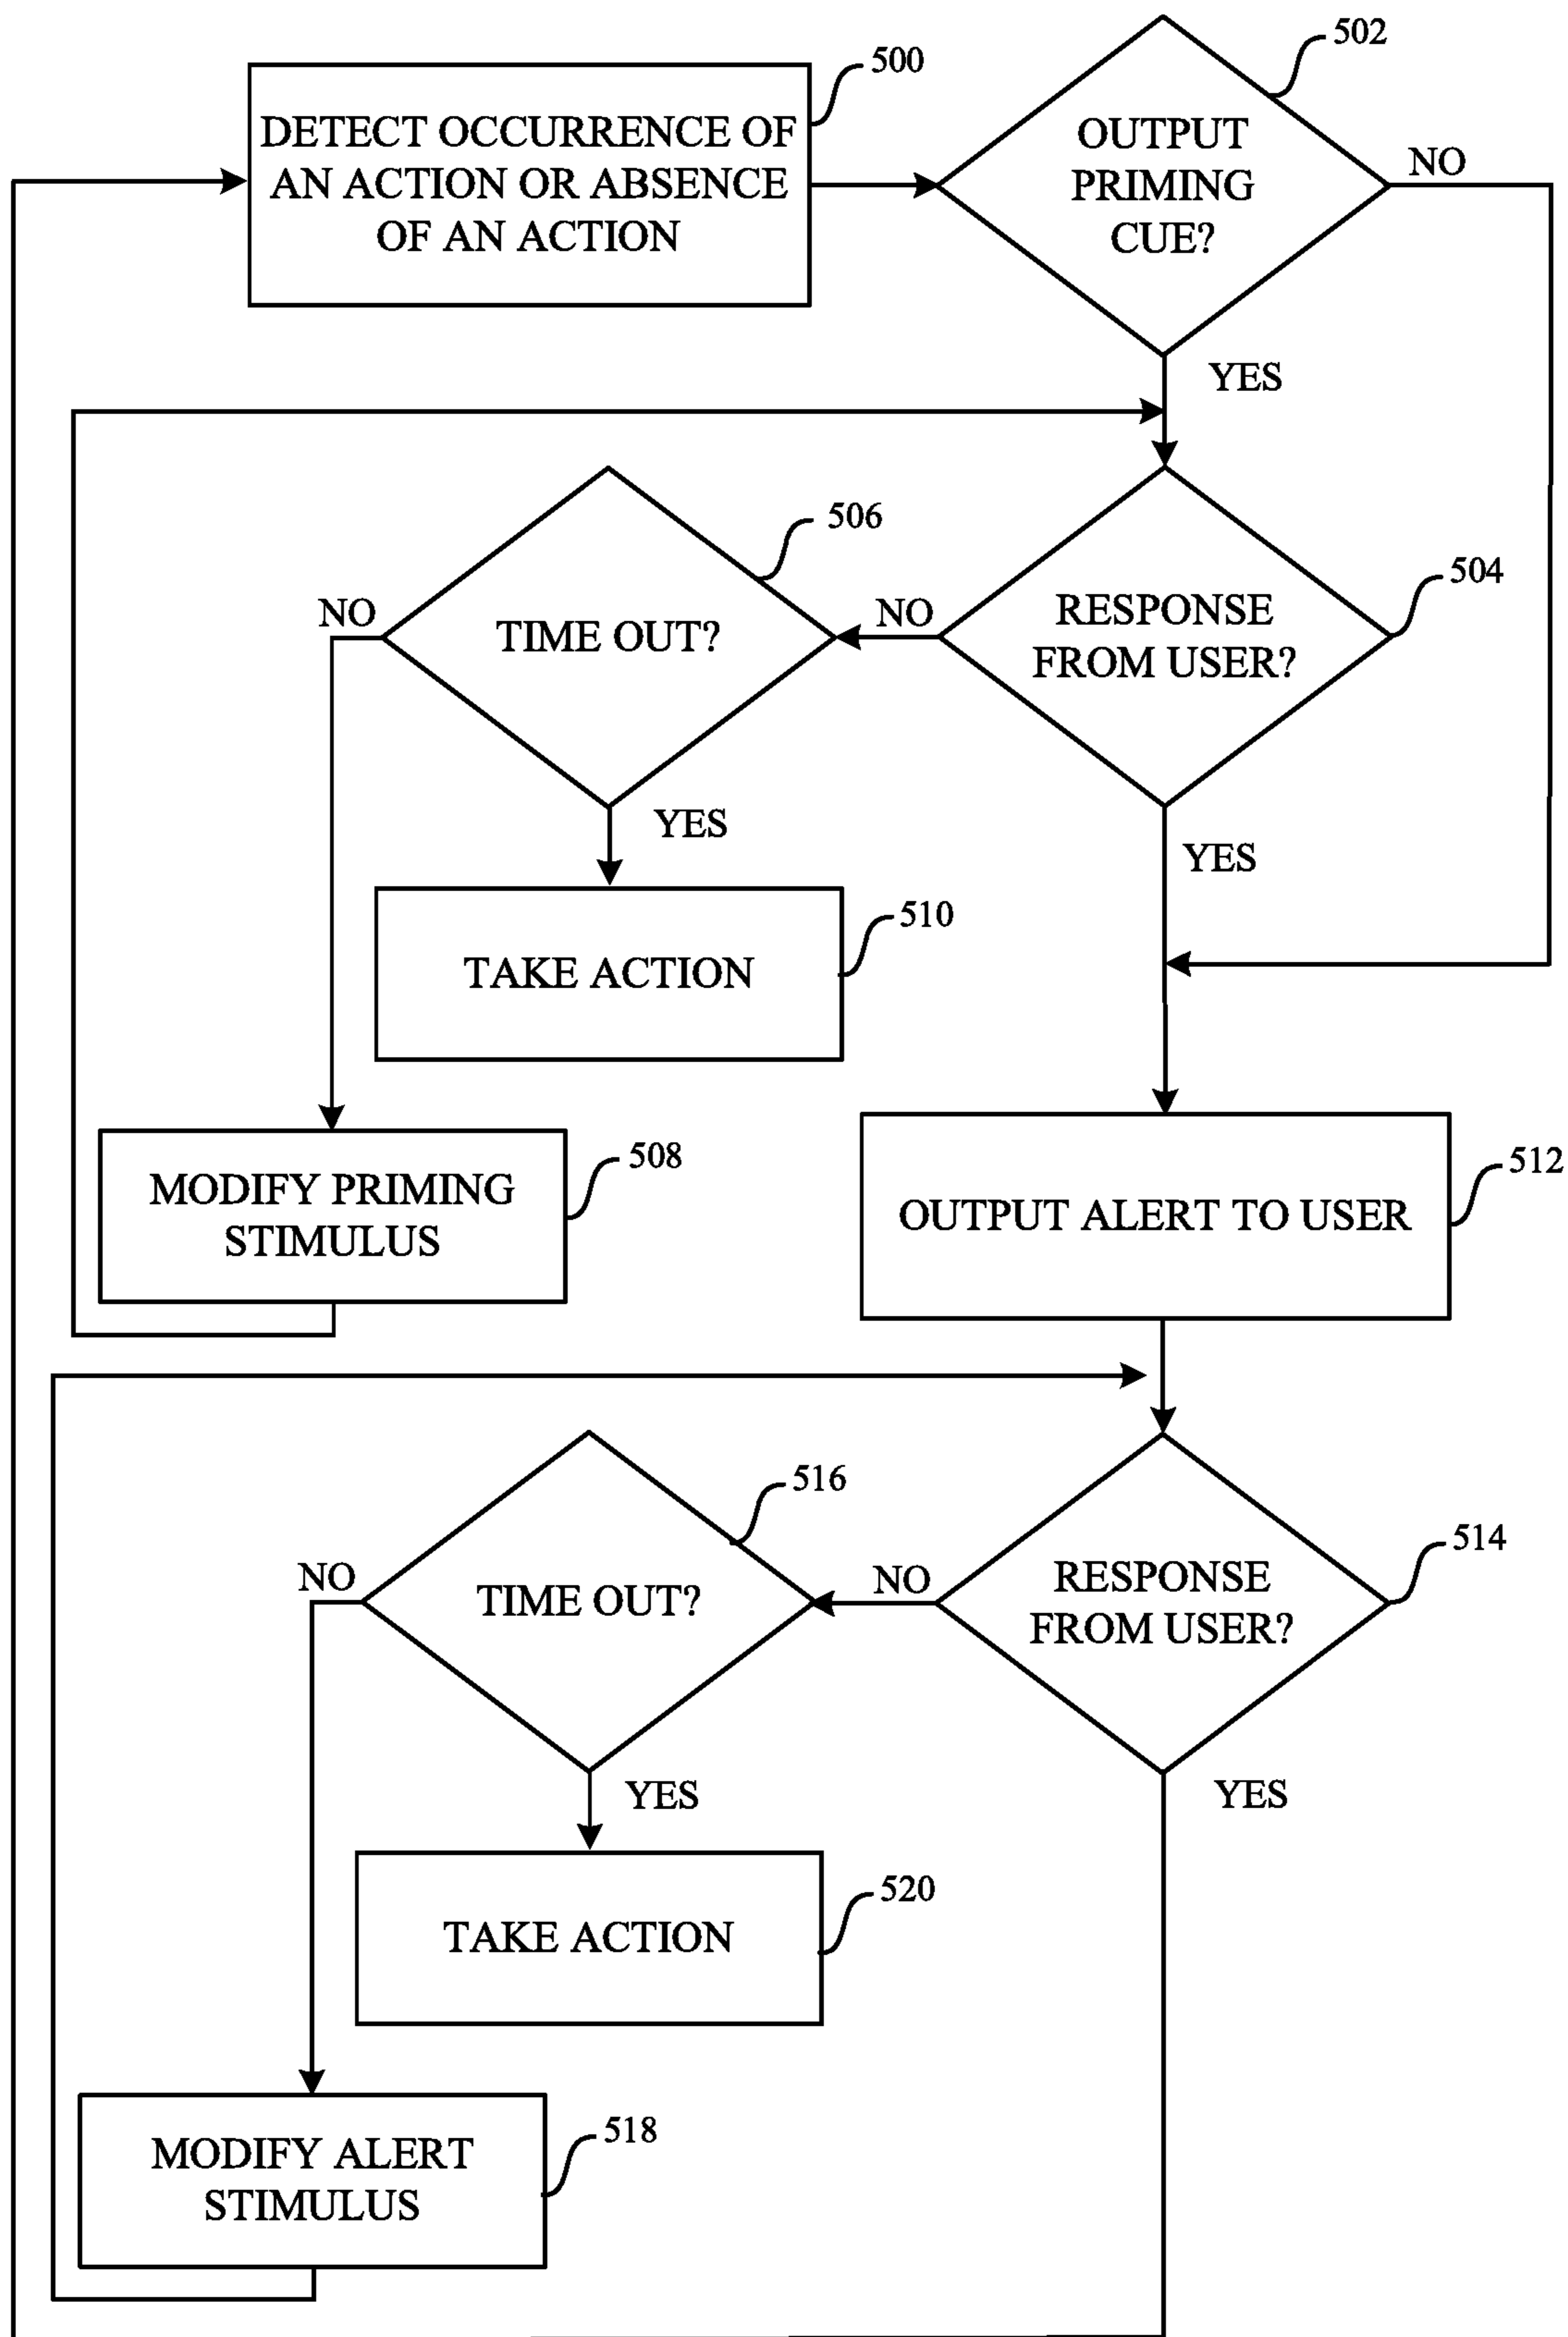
DETECT OCCURRENCE OF AN ACTION OR ABSENCE OF AN ACTION

500

OUTPUT PRIMING CUE?

502

NO

YES

TIME OUT?

506

NO

NO

RESPONSE FROM USER?

504

YES

YES

TAKE ACTION

510

MODIFY PRIMING STIMULUS

508

OUTPUT ALERT TO USER

512

TIME OUT?

516

NO

NO

RESPONSE FROM USER?

514

YES

YES

TAKE ACTION

520

MODIFY ALERT STIMULUS

518